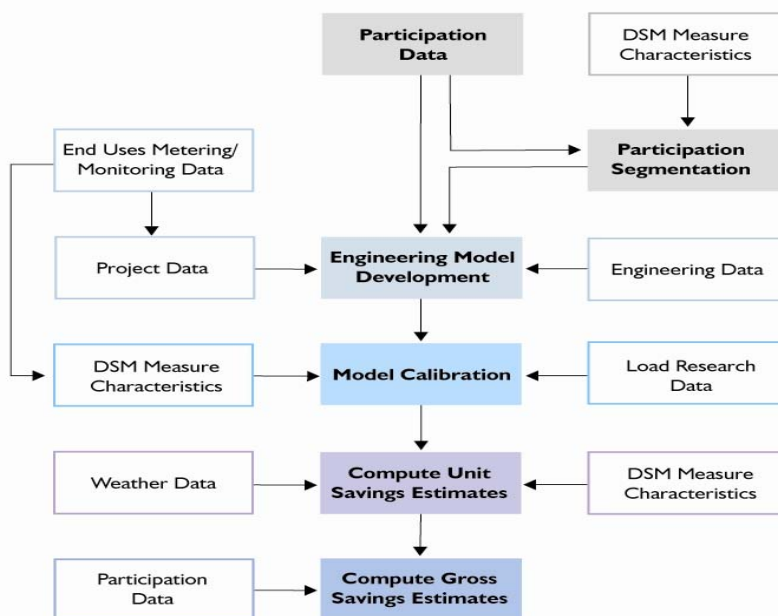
Participation Data

DSM Measure Characteristics

End Uses Metering/ Monitoring Data

Participation Segmentation

Project Data

Engineering Model Development

Engineering Data

DSM Measure Characteristics

Model Calibration

Load Research Data

Weather Data

Compute Unit Savings Estimates

DSM Measure Characteristics

Participation Data

Compute Gross Savings Estimates